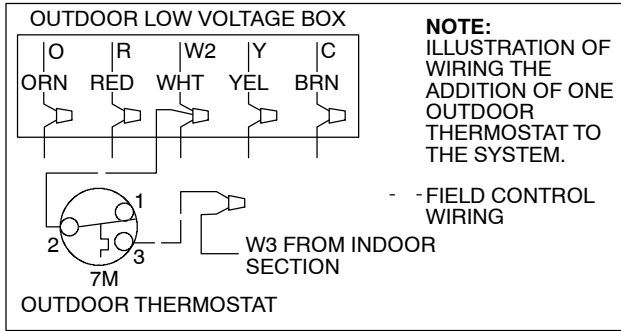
OUTDOOR LOW VOLTAGE BOX

O R W2 Y C

ORN RED WHT YEL BRN

NOTE:
ILLUSTRATION OF WIRING THE ADDITION OF ONE OUTDOOR THERMOSTAT TO THE SYSTEM.

- - FIELD CONTROL WIRING

1
2
3
7M

W3 FROM INDOOR SECTION

OUTDOOR THERMOSTAT